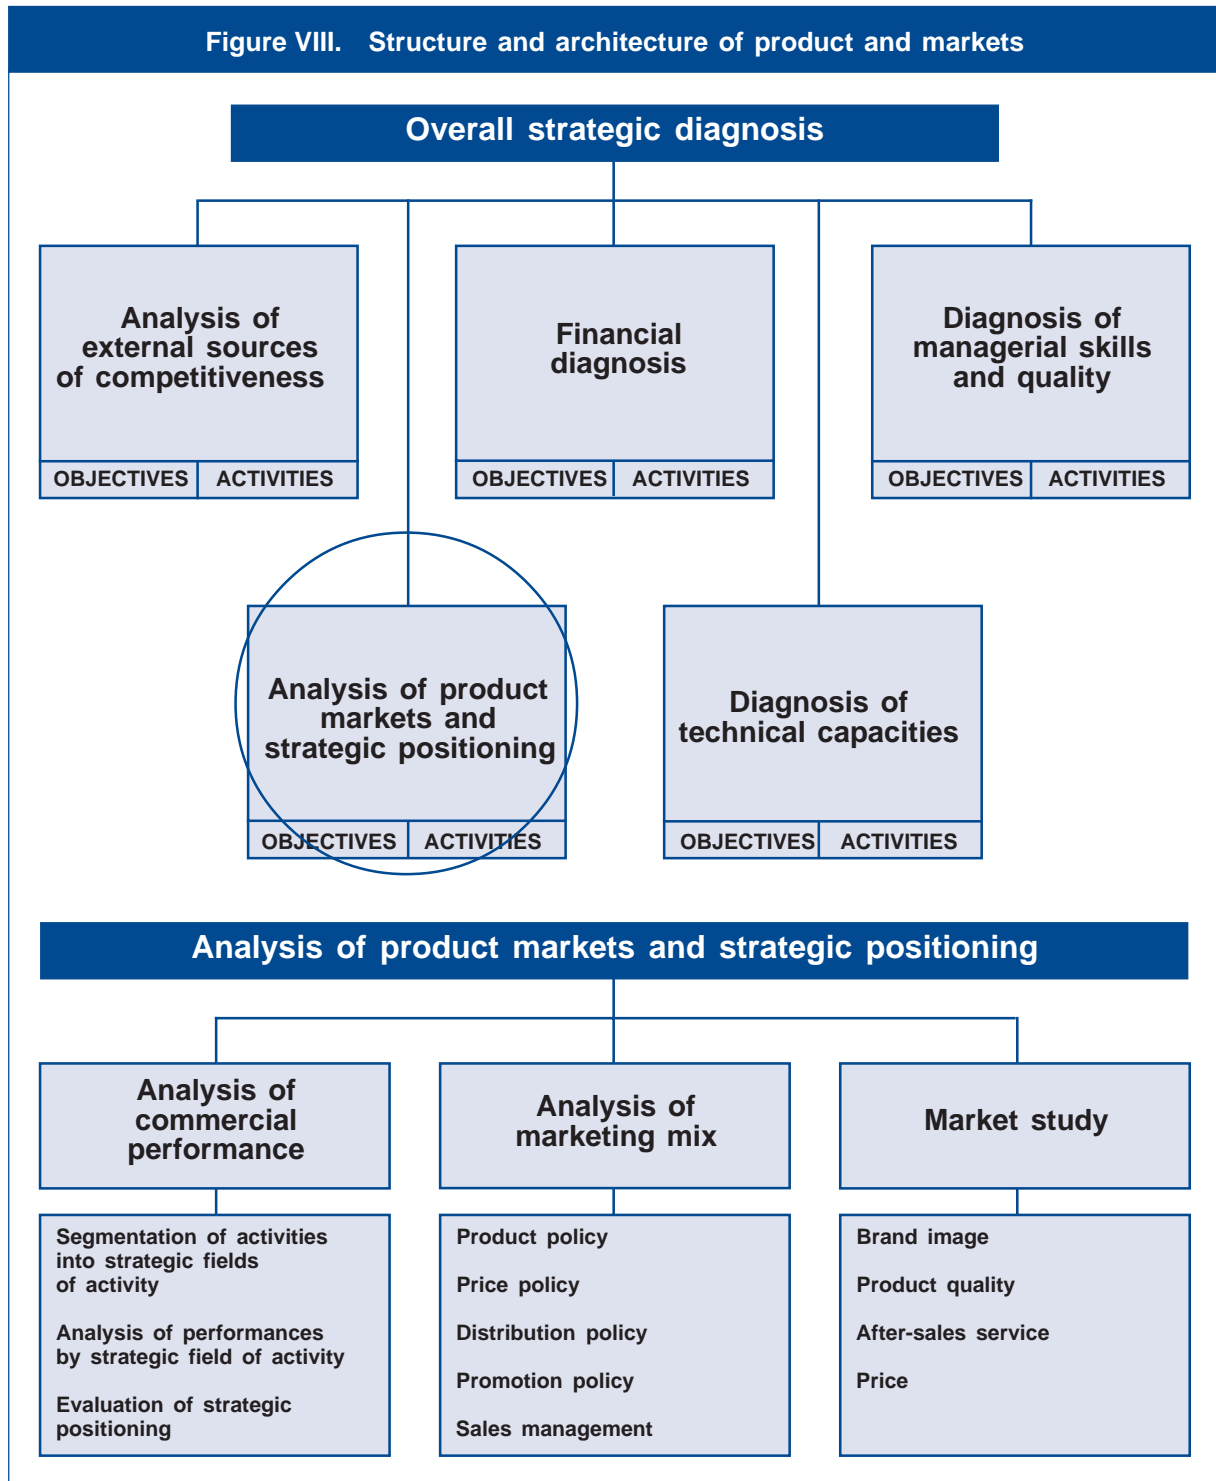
Figure VIII. Structure and architecture of product and markets

Overall strategic diagnosis

Analysis of external sources of competitiveness

| OBJECTIVES | ACTIVITIES |
|---|---|

Financial diagnosis

| OBJECTIVES | ACTIVITIES |
|---|---|

Diagnosis of managerial skills and quality

| OBJECTIVES | ACTIVITIES |
|---|---|

Analysis of product markets and strategic positioning

| OBJECTIVES | ACTIVITIES |
|---|---|

Diagnosis of technical capacities

| OBJECTIVES | ACTIVITIES |
|---|---|

Analysis of product markets and strategic positioning

Analysis of commercial performance

Segmentation of activities into strategic fields of activity

Analysis of performances by strategic field of activity

Evaluation of strategic positioning

Analysis of marketing mix

Product policy

Price policy

Distribution policy

Promotion policy

Sales management

Market study

Brand image

Product quality

After-sales service

Price